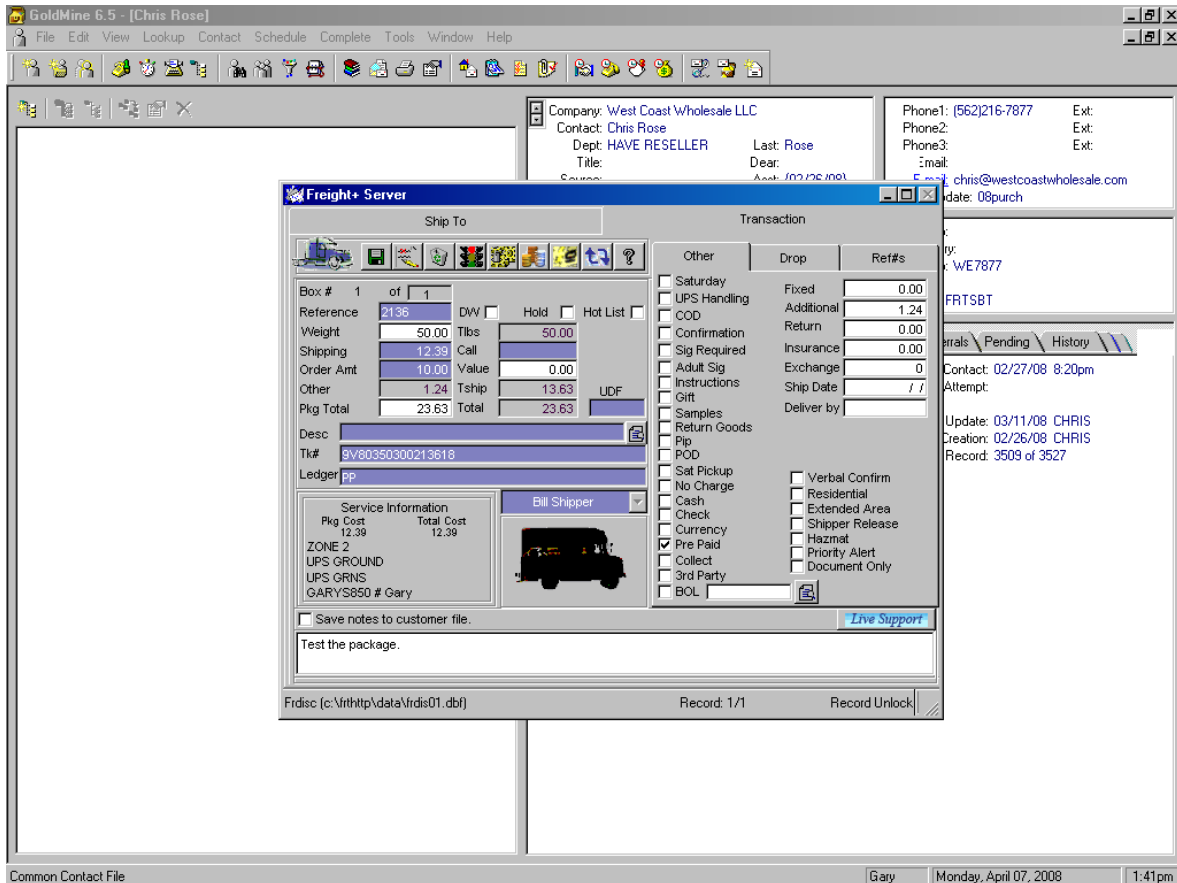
GoldMine 6.5 - [Chris Rose]

File Edit View Lookup Contact Schedule Complete Tools Window Help

Company: West Coast Wholesale LLC
Contact: Chris Rose
Dept: HAVE RESELLER
Last: Rose
Title:
Dear:

Phone1: (562)216-7877 Ext:
Phone2: Ext:
Phone3: Ext:
Email:
E-mail: chris@westcoastwholesale.com
Update: 08purch

WE7877
FRTSBT

Referrals Pending History

Contact: 02/27/08 8:20pm
Attempt:
Update: 03/11/08 CHRIS
Creation: 02/26/08 CHRIS
Record: 3509 of 3527

Freight+ Server

Ship To
Transaction

Box # 1 of 1
Reference 2136 DW Hold Hot List
Weight 50.00 Tlbs 50.00
Shipping 12.39 Call
Order Amt 10.00 Value 0.00
Other 1.24 Tship 13.63 UDF
Pkg Total 23.63 Total 23.63
Desc
Tk# 9V80350300213618
Ledger PP

Service Information
Pkg Cost 12.39 Total Cost 12.39
ZONE 2
UPS GROUND
UPS GRNS
GARYS850 # Gary

Bill Shipper

Other Drop Ref#s

Saturday
UPS Handling
COD
Confirmation
Sig Required
Adult Sig
Instructions
Gift
Samples
Return Goods
Pip
POD
Sat Pickup
No Charge
Cash
Check
Currency
Pre Paid
Collect
3rd Party
BOL

Fixed 0.00
Additional 1.24
Return 0.00
Insurance 0.00
Exchange 0
Ship Date / /
Deliver by

Verbal Confirm
Residential
Extended Area
Shipper Release
Hazmat
Priority Alert
Document Only

Save notes to customer file.
Live Support

Test the package.

Frdisc (c:\frthttp\data\frdis01.dbf)
Record: 1/1
Record Unlock

Common Contact File
Gary
Monday, April 07, 2008
1:41pm